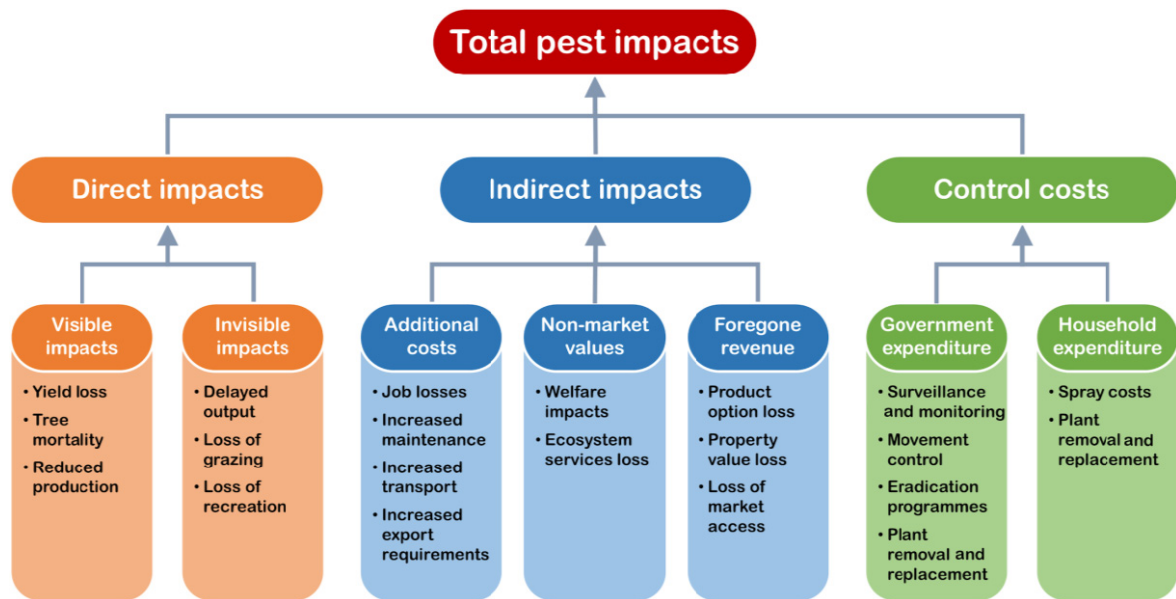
Total pest impacts

Direct impacts

Indirect impacts

Control costs

Visible impacts
• Yield loss
• Tree mortality
• Reduced production

Invisible impacts
• Delayed output
• Loss of grazing
• Loss of recreation

Additional costs
• Job losses
• Increased maintenance
• Increased transport
• Increased export requirements

Non-market values
• Welfare impacts
• Ecosystem services loss

Foregone revenue
• Product option loss
• Property value loss
• Loss of market access

Government expenditure
• Surveillance and monitoring
• Movement control
• Eradication programmes
• Plant removal and replacement

Household expenditure
• Spray costs
• Plant removal and replacement